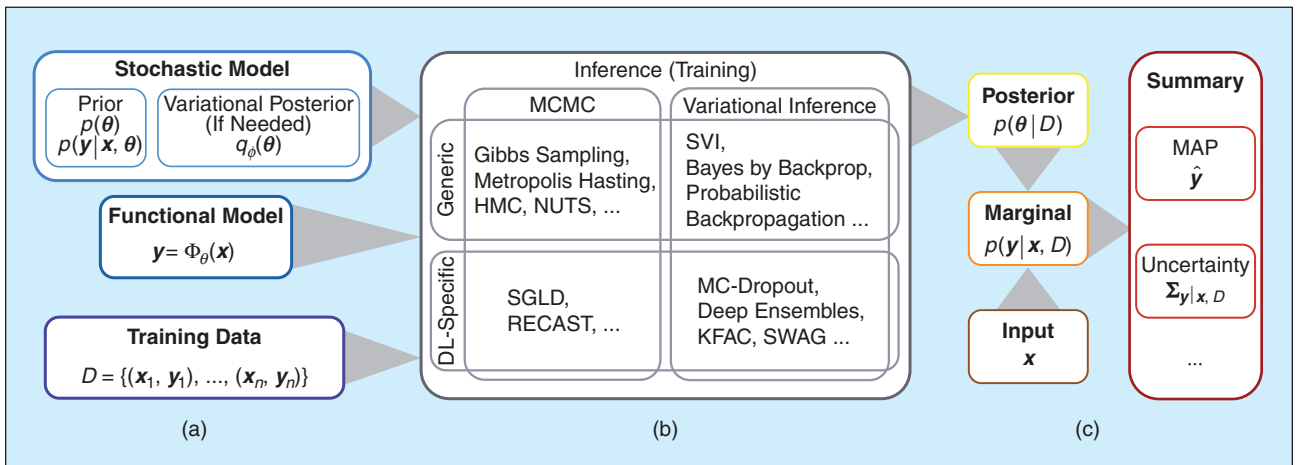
Stochastic Model

Prior
$p(\boldsymbol{\theta})$
$p(\boldsymbol{y}|\boldsymbol{x}, \boldsymbol{\theta})$

Variational Posterior
(If Needed)
$q_{\phi}(\boldsymbol{\theta})$

Functional Model
$\boldsymbol{y} = \Phi_{\theta}(\boldsymbol{x})$

Training Data
$D = \{(\boldsymbol{x}_1, \boldsymbol{y}_1), ..., (\boldsymbol{x}_n, \boldsymbol{y}_n)\}$

(a)

Inference (Training)

MCMC

Variational Inference

Generic

Gibbs Sampling,
Metropolis Hasting,
HMC, NUTS, ...

SVI,
Bayes by Backprop,
Probabilistic
Backpropagation ...

DL-Specific

SGLD,
RECAST, ...

MC-Dropout,
Deep Ensembles,
KFAC, SWAG ...

(b)

Posterior
$p(\boldsymbol{\theta}|D)$

Marginal
$p(\boldsymbol{y}|\boldsymbol{x}, D)$

Input
$\boldsymbol{x}$

Summary

MAP
$\hat{\boldsymbol{y}}$

Uncertainty
$\boldsymbol{\Sigma}_{\boldsymbol{y}|\boldsymbol{x}, D}$

...

(c)